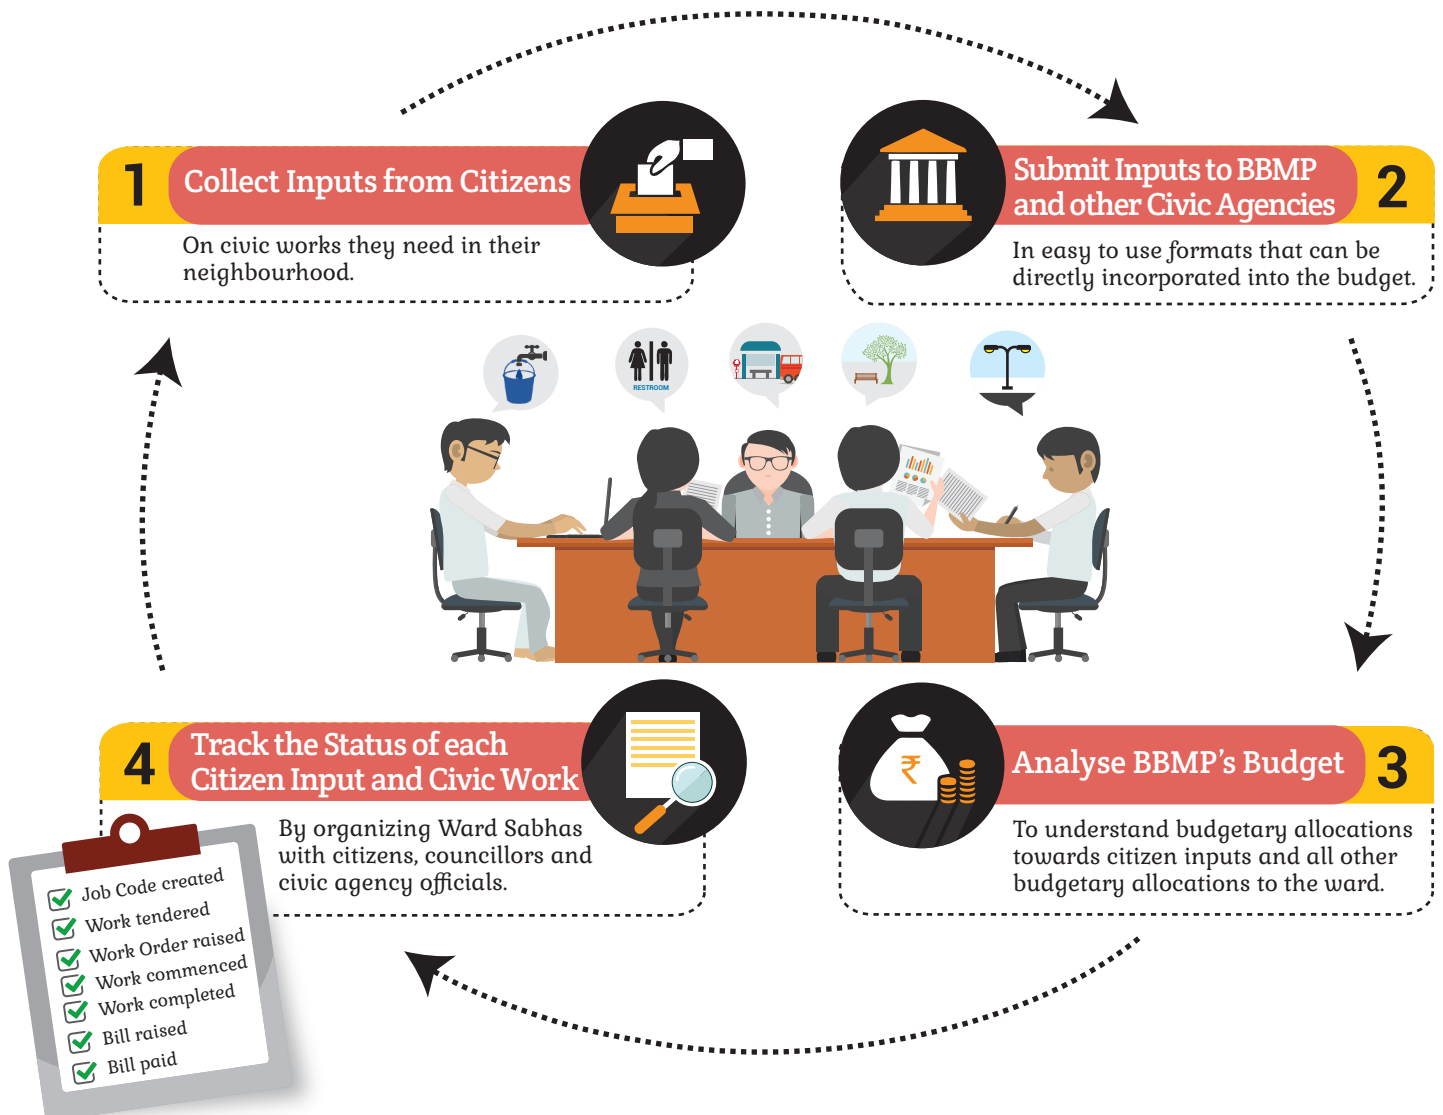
1 Collect Inputs from Citizens

On civic works they need in their neighbourhood.

Submit Inputs to BBMP and other Civic Agencies 2

In easy to use formats that can be directly incorporated into the budget.

RESTROOM

4 Track the Status of each Citizen Input and Civic Work

By organizing Ward Sabhas with citizens, councillors and civic agency officials.

Analyse BBMP's Budget 3

To understand budgetary allocations towards citizen inputs and all other budgetary allocations to the ward.

Job Code created
Work tendered
Work Order raised
Work commenced
Work completed
Bill raised
Bill paid